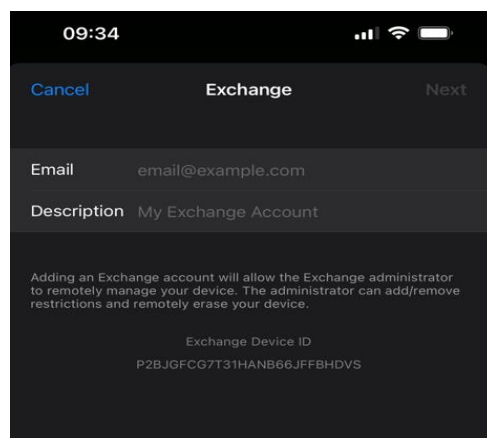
09:34

Cancel
Exchange
Next

Email email@example.com

Description My Exchange Account

Adding an Exchange account will allow the Exchange administrator to remotely manage your device. The administrator can add/remove restrictions and remotely erase your device.

Exchange Device ID

P2BJGFCG7T31HANB66JFFBHDVS